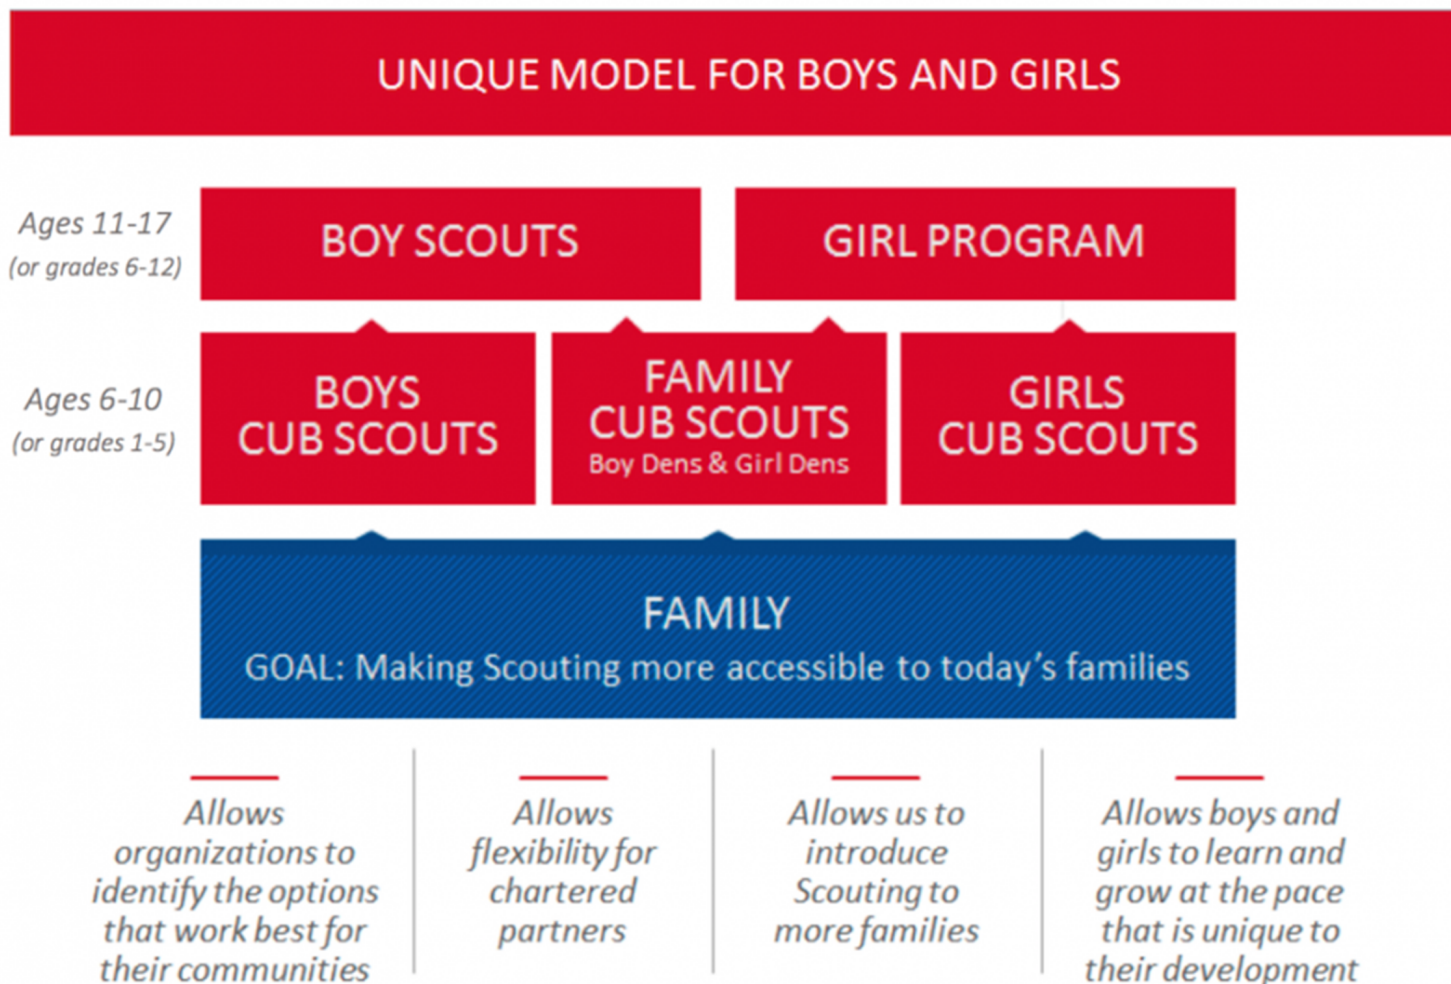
UNIQUE MODEL FOR BOYS AND GIRLS

Ages 11-17
(or grades 6-12)

BOY SCOUTS

GIRL PROGRAM

Ages 6-10
(or grades 1-5)

BOYS CUB SCOUTS

FAMILY CUB SCOUTS
Boy Dens & Girl Dens

GIRLS CUB SCOUTS

FAMILY
GOAL: Making Scouting more accessible to today's families

Allows organizations to identify the options that work best for their communities

Allows flexibility for chartered partners

Allows us to introduce Scouting to more families

Allows boys and girls to learn and grow at the pace that is unique to their development